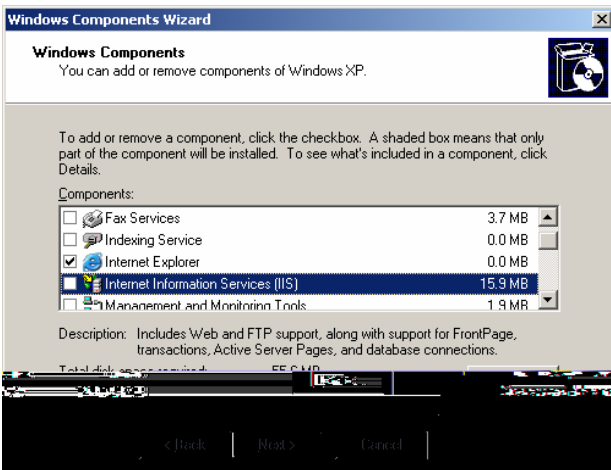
Windows Components Wizard

Windows Components
You can add or remove components of Windows XP.

To add or remove a component, click the checkbox. A shaded box means that only part of the component will be installed. To see what's included in a component, click Details.

Components:

| | | |
|---|---|---|
| ☐ | Fax Services | 3.7 MB |
| ☐ | Indexing Service | 0.0 MB |
| ☑ | Internet Explorer | 0.0 MB |
| ☐ | Internet Information Services (IIS) | 15.9 MB |
| ☐ | Management and Monitoring Tools | 1.9 MB |

Description: Includes Web and FTP support, along with support for FrontPage, transactions, Active Server Pages, and database connections.

Total disk space required: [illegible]

< Back    Next >    Cancel